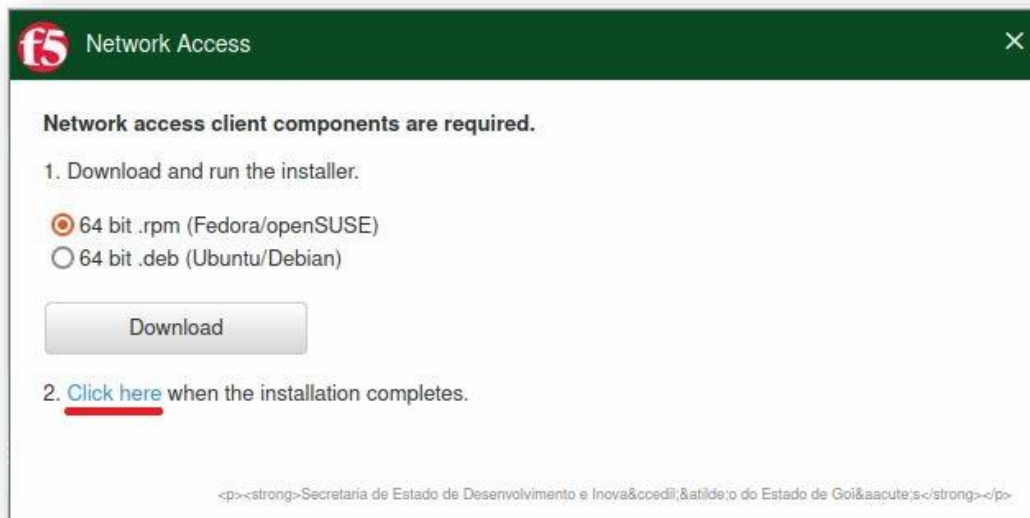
f5 Network Access ×

Network access client components are required.

1. Download and run the installer.

64 bit .rpm (Fedora/openSUSE)
64 bit .deb (Ubuntu/Debian)

Download

2. Click here when the installation completes.

<p><strong>Secretaria de Estado de Desenvolvimento e Inova&ccedil;&atilde;o do Estado de Goi&aacute;s</strong></p>